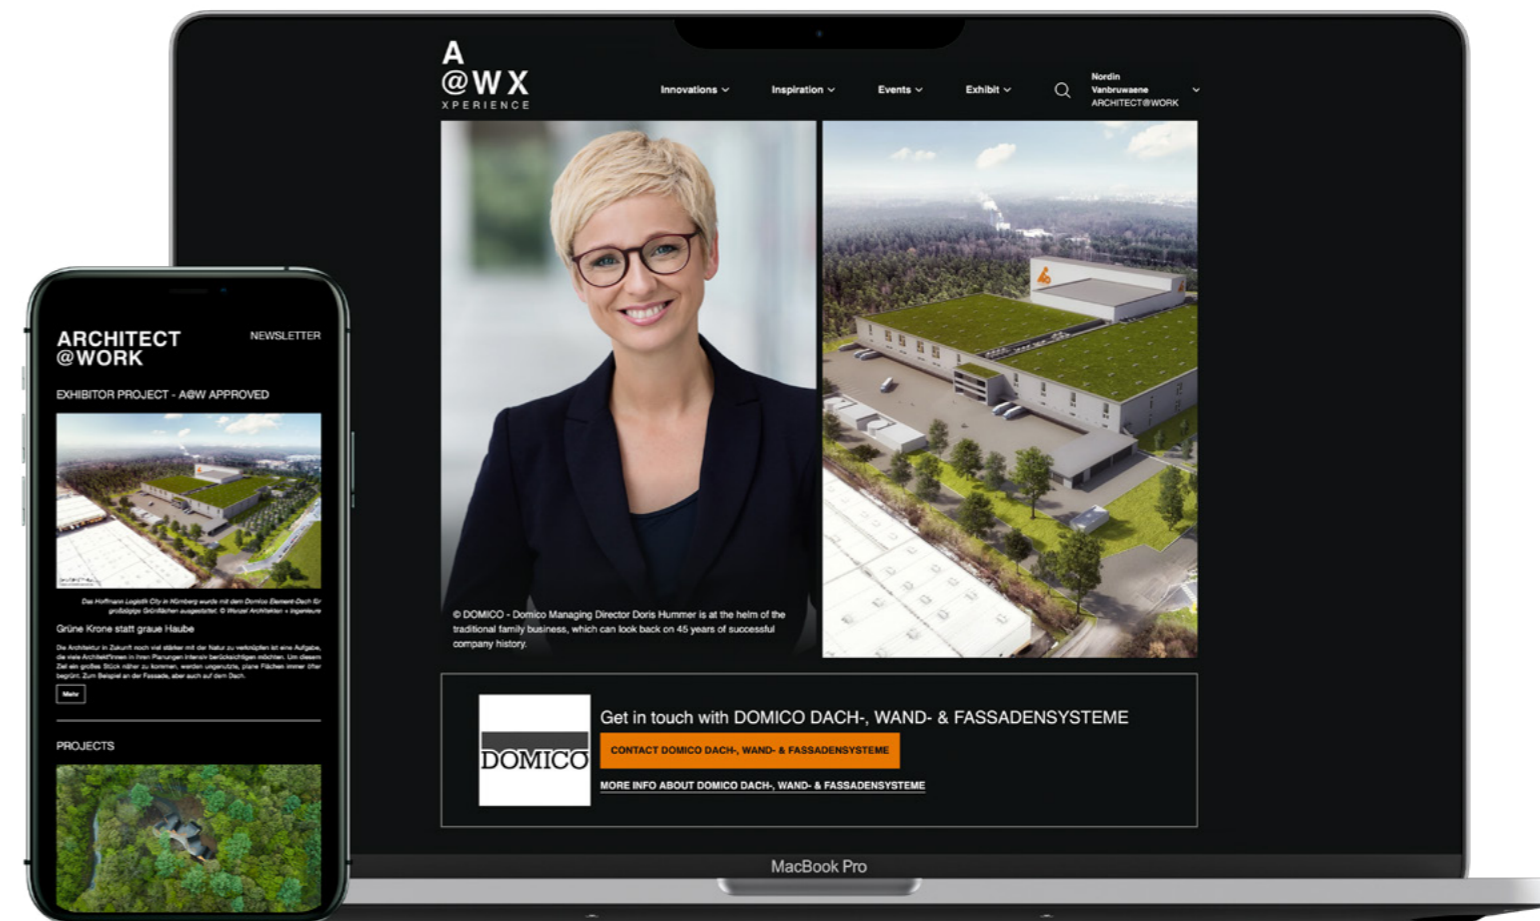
A
@WX
XPERIENCE

Innovations Inspiration Events Exhibit

Nordin
Vanbruwaene
ARCHITECT@WORK

© DOMICO - Domico Managing Director Doris Hummer is at the helm of the traditional family business, which can look back on 45 years of successful company history.

DOMICO

Get in touch with DOMICO DACH-, WAND- & FASSADENSYSTEME

CONTACT DOMICO DACH-, WAND- & FASSADENSYSTEME

MORE INFO ABOUT DOMICO DACH-, WAND- & FASSADENSYSTEME

MacBook Pro

ARCHITECT
@WORK

NEWSLETTER

EXHIBITOR PROJECT - A@W APPROVED

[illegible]

Grüne Krone statt graue Haube

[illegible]

Mehr

PROJECTS